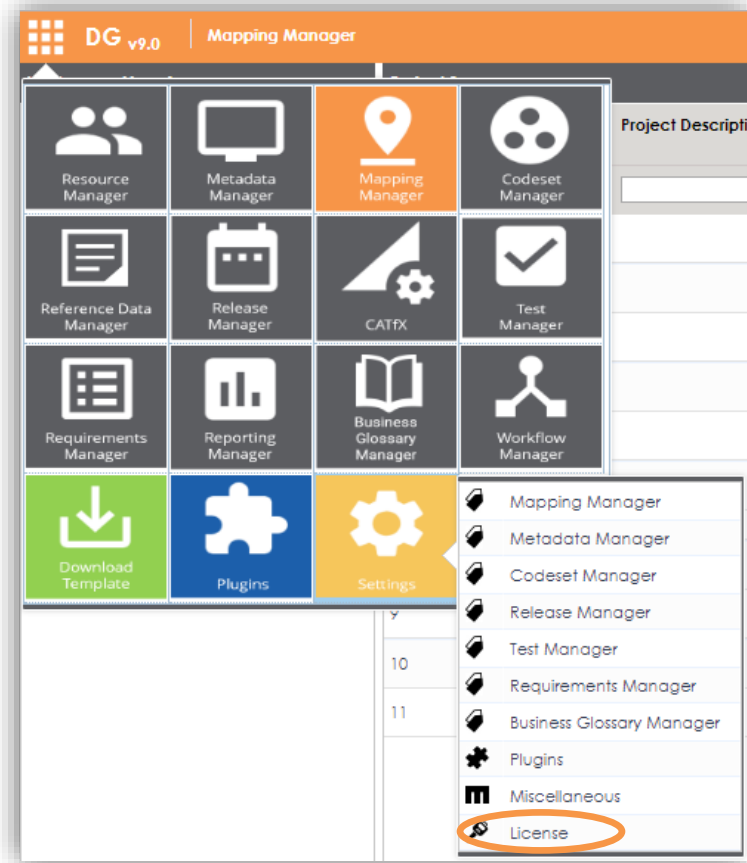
DG v9.0 | Mapping Manager

Project Descripti

Resource Manager
Metadata Manager
Mapping Manager
Codeset Manager
Reference Data Manager
Release Manager
CATfX
Test Manager
Requirements Manager
Reporting Manager
Business Glossary Manager
Workflow Manager
Download Template
Plugins
Settings

9
10
11

Mapping Manager
Metadata Manager
Codeset Manager
Release Manager
Test Manager
Requirements Manager
Business Glossary Manager
Plugins
Miscellaneous
License